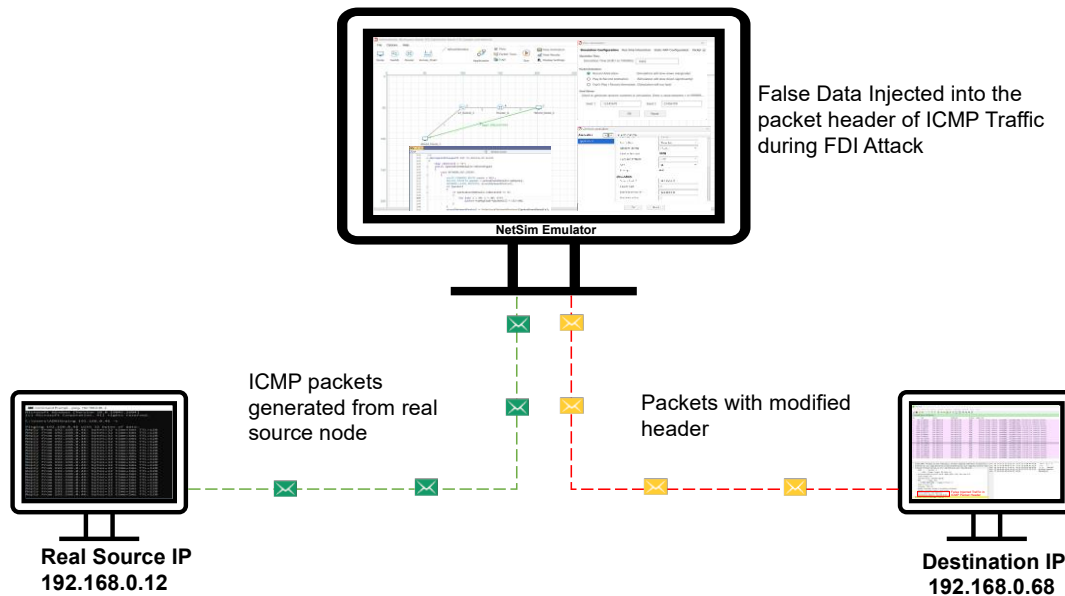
False Data Injected into the packet header of ICMP Traffic during FDI Attack

NetSim Emulator

ICMP packets generated from real source node

Packets with modified header

Real Source IP
192.168.0.12

Destination IP
192.168.0.68